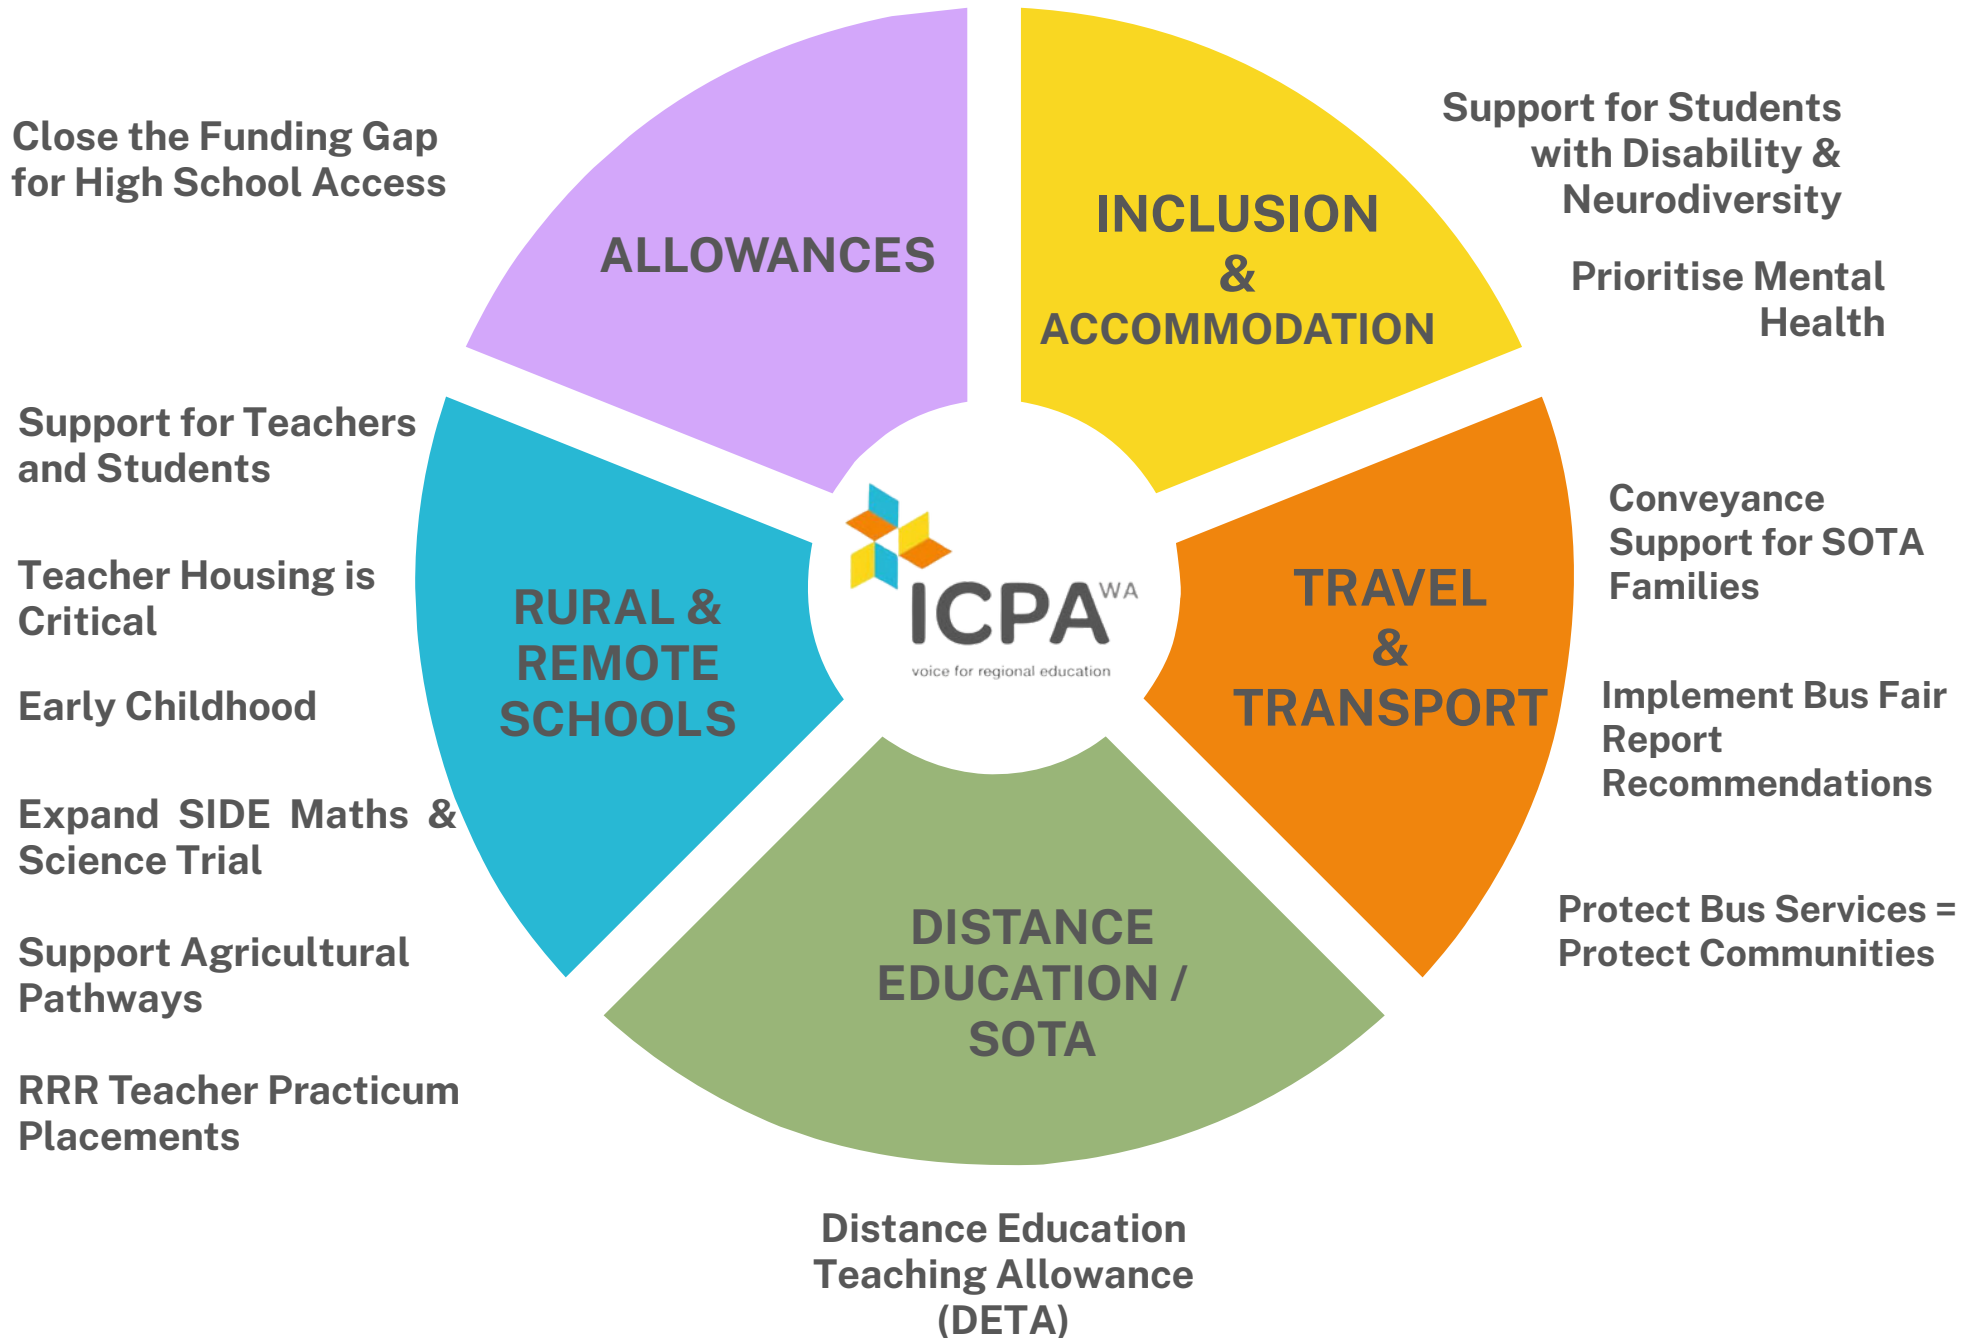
Close the Funding Gap for High School Access

ALLOWANCES

INCLUSION & ACCOMMODATION

Support for Students with Disability & Neurodiversity

Prioritise Mental Health

Support for Teachers and Students

Teacher Housing is Critical

Early Childhood

Expand SIDE Maths & Science Trial

Support Agricultural Pathways

RRR Teacher Practicum Placements

RURAL & REMOTE SCHOOLS

ICPA WA
voice for regional education

TRAVEL & TRANSPORT

Conveyance Support for SOTA Families

Implement Bus Fair Report Recommendations

Protect Bus Services = Protect Communities

DISTANCE EDUCATION / SOTA

Distance Education Teaching Allowance (DETA)